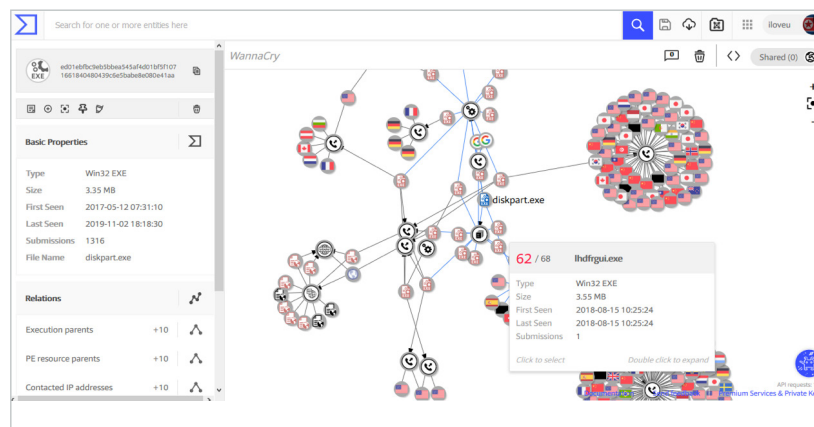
Search for one or more entities here

iloveu

ed01ebfbc9eb5bbea545af4d01bf5f1071661840480439c6e5babe8e080e41aa

WannaCry

Shared (0)

Basic Properties

| Type | Win32 EXE |
|---|---|
| Size | 3.35 MB |
| First Seen | 2017-05-12 07:31:10 |
| Last Seen | 2019-11-02 18:18:30 |
| Submissions | 1316 |
| File Name | diskpart.exe |

Relations

Execution parents +10

PE resource parents +10

Contacted IP addresses +10

diskpart.exe

62 / 68 lhdfrgui.exe

| Type | Win32 EXE |
|---|---|
| Size | 3.55 MB |
| First Seen | 2018-08-15 10:25:24 |
| Last Seen | 2018-08-15 10:25:24 |
| Submissions | 1 |

Click to select

Double click to expand

API requests:

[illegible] Premium Services & Private K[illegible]